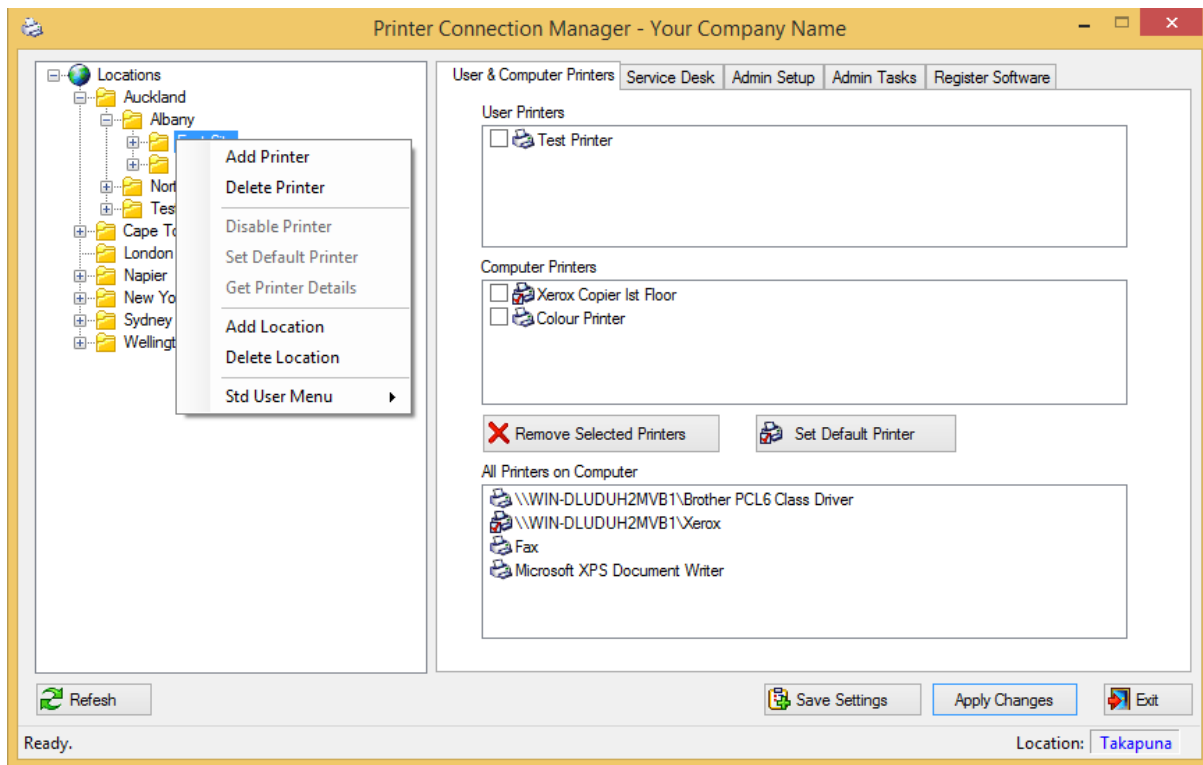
Printer Connection Manager - Your Company Name

Locations
Auckland
Albany
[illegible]
Nort
Tes
Cape To
London
Napier
New Yo
Sydney
Wellingt

Add Printer
Delete Printer
Disable Printer
Set Default Printer
Get Printer Details
Add Location
Delete Location
Std User Menu

User & Computer Printers | Service Desk | Admin Setup | Admin Tasks | Register Software

User Printers
Test Printer

Computer Printers
Xerox Copier Ist Floor
Colour Printer

Remove Selected Printers
Set Default Printer

All Printers on Computer
\\WIN-DLUDUH2MVB1\Brother PCL6 Class Driver
\\WIN-DLUDUH2MVB1\Xerox
Fax
Microsoft XPS Document Writer

Refesh
Save Settings
Apply Changes
Exit

Ready.
Location: Takapuna